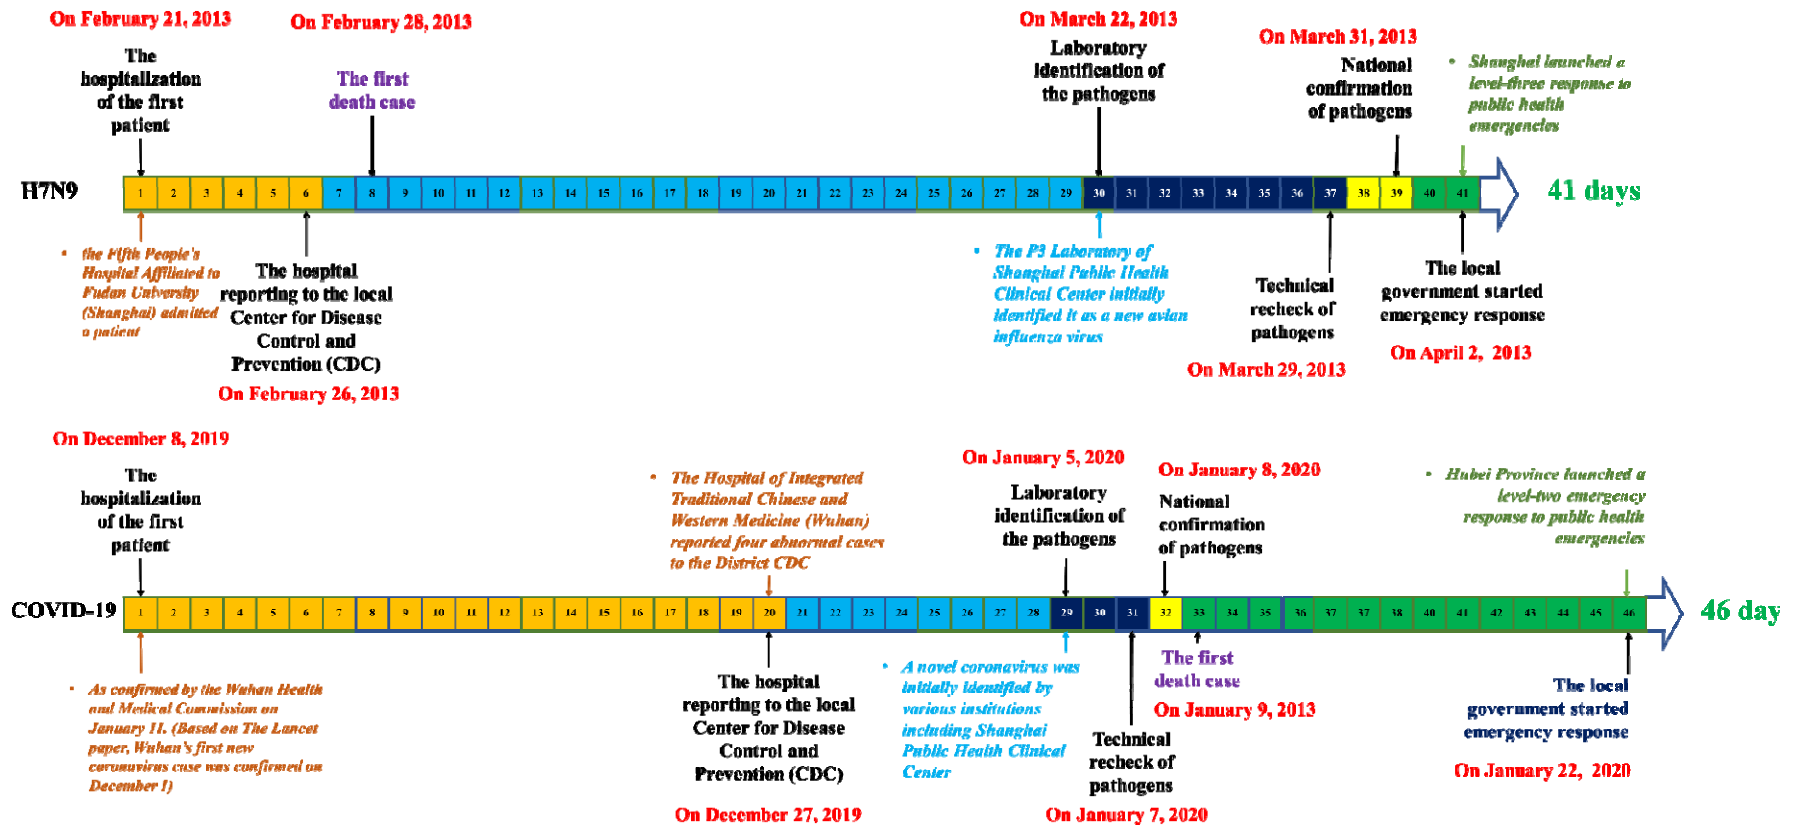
On February 21, 2013

The hospitalization of the first patient

On February 28, 2013

The first death case

On March 22, 2013

Laboratory identification of the pathogens

On March 31, 2013

National confirmation of pathogens

• Shanghai launched a level-three response to public health emergencies

H7N9

| 1 | 2 | 3 | 4 | 5 | 6 | 7 | 8 | 9 | 10 | 11 | 12 | 13 | 14 | 15 | 16 | 17 | 18 | 19 | 20 | 21 | 22 | 23 | 24 | 25 | 26 | 27 | 28 | 29 | 30 | 31 | 32 | 33 | 34 | 35 | 36 | 37 | 38 | 39 | 40 | 41 |
|---|---|---|---|---|---|---|---|---|---|---|---|---|---|---|---|---|---|---|---|---|---|---|---|---|---|---|---|---|---|---|---|---|---|---|---|---|---|---|---|---|

41 days

• the Fifth People's Hospital Affiliated to Fudan University (Shanghai) admitted a patient

The hospital reporting to the local Center for Disease Control and Prevention (CDC)

On February 26, 2013

• The P3 Laboratory of Shanghai Public Health Clinical Center initially identified it as a new avian influenza virus

Technical recheck of pathogens

On March 29, 2013

The local government started emergency response

On April 2, 2013

On December 8, 2019

The hospitalization of the first patient

• The Hospital of Integrated Traditional Chinese and Western Medicine (Wuhan) reported four abnormal cases to the District CDC

On January 5, 2020

Laboratory identification of the pathogens

On January 8, 2020

National confirmation of pathogens

• Hubei Province launched a level-two emergency response to public health emergencies

COVID-19

| 1 | 2 | 3 | 4 | 5 | 6 | 7 | 8 | 9 | 10 | 11 | 12 | 13 | 14 | 15 | 16 | 17 | 18 | 19 | 20 | 21 | 22 | 23 | 24 | 25 | 26 | 27 | 28 | 29 | 30 | 31 | 32 | 33 | 34 | 35 | 36 | 37 | 37 | 38 | 40 | 41 | 42 | 43 | 44 | 45 | 46 |
|---|---|---|---|---|---|---|---|---|---|---|---|---|---|---|---|---|---|---|---|---|---|---|---|---|---|---|---|---|---|---|---|---|---|---|---|---|---|---|---|---|---|---|---|---|---|

46 day

• As confirmed by the Wuhan Health and Medical Commission on January 11. (Based on The Lancet paper, Wuhan's first new coronavirus case was confirmed on December 1)

The hospital reporting to the local Center for Disease Control and Prevention (CDC)

On December 27, 2019

• A novel coronavirus was initially identified by various institutions including Shanghai Public Health Clinical Center

Technical recheck of pathogens

On January 7, 2020

The first death case

On January 9, 2013

The local government started emergency response

On January 22, 2020